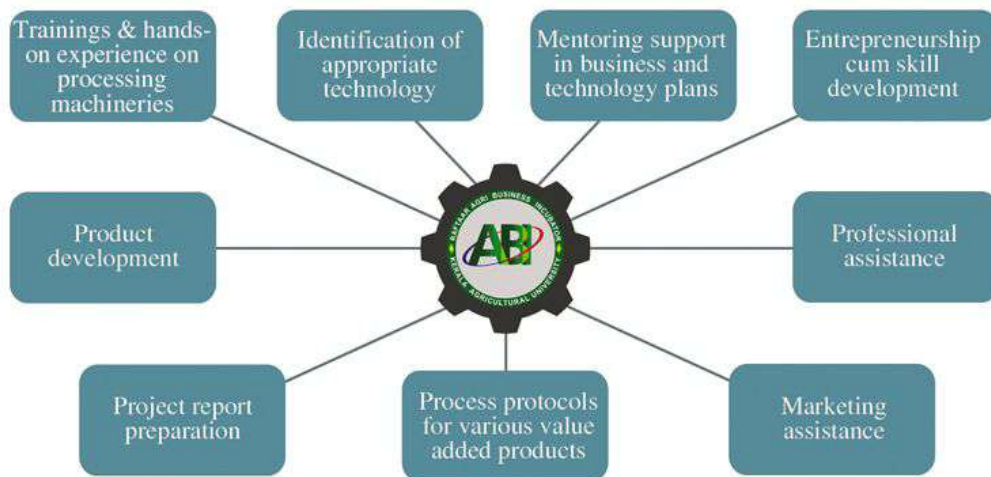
Trainings & hands-on experience on processing machineries

Identification of appropriate technology

Mentoring support in business and technology plans

Entrepreneurship cum skill development

RAFTAAR AGRI BUSINESS INCUBATOR

ABI

KERALA AGRICULTURAL UNIVERSITY

Product development

Professional assistance

Project report preparation

Process protocols for various value added products

Marketing assistance